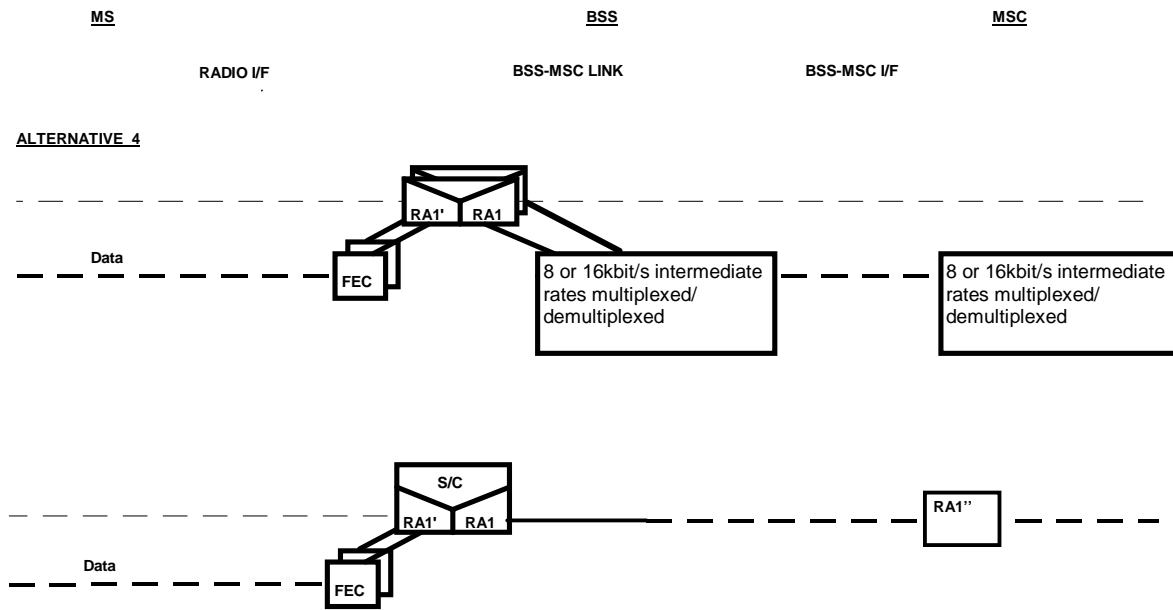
MS

BSS

MSC

RADIO I/F

BSS-MSC LINK

BSS-MSC I/F

ALTERNATIVE 4

RA1'

RA1

Data

FEC

8 or 16kbit/s intermediate rates multiplexed/ demultiplexed

8 or 16kbit/s intermediate rates multiplexed/ demultiplexed

S/C

RA1'

RA1

RA1''

Data

FEC